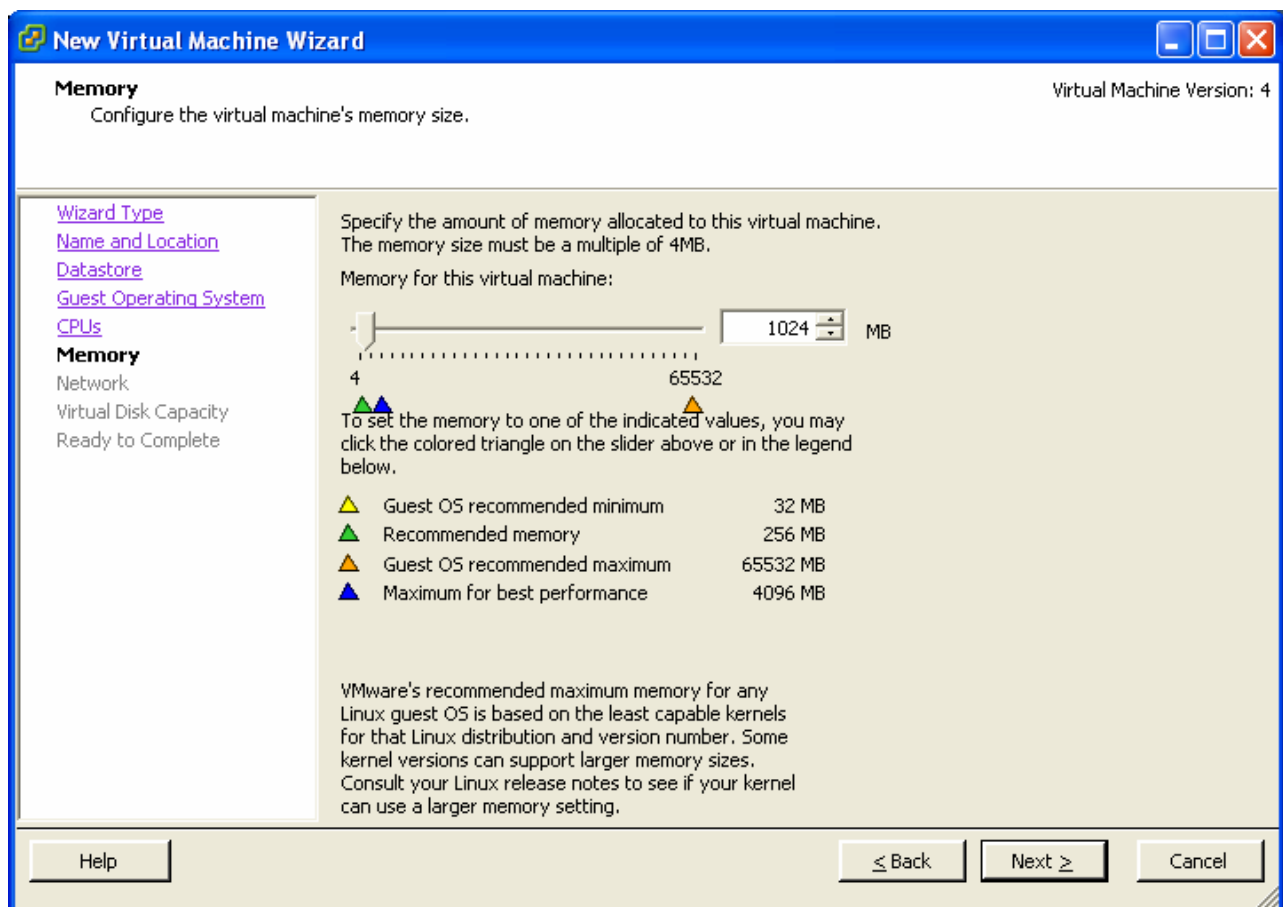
New Virtual Machine Wizard

Memory
Configure the virtual machine's memory size.

Virtual Machine Version: 4

Wizard Type
Name and Location
Datastore
Guest Operating System
CPUs
Memory
Network
Virtual Disk Capacity
Ready to Complete

Specify the amount of memory allocated to this virtual machine. The memory size must be a multiple of 4MB.

Memory for this virtual machine:

1024 MB

4 65532

To set the memory to one of the indicated values, you may click the colored triangle on the slider above or in the legend below.

| | | |
|---|---|---|
| △ | Guest OS recommended minimum | 32 MB |
| △ | Recommended memory | 256 MB |
| △ | Guest OS recommended maximum | 65532 MB |
| △ | Maximum for best performance | 4096 MB |

VMware's recommended maximum memory for any Linux guest OS is based on the least capable kernels for that Linux distribution and version number. Some kernel versions can support larger memory sizes. Consult your Linux release notes to see if your kernel can use a larger memory setting.

Help

< Back

Next >

Cancel